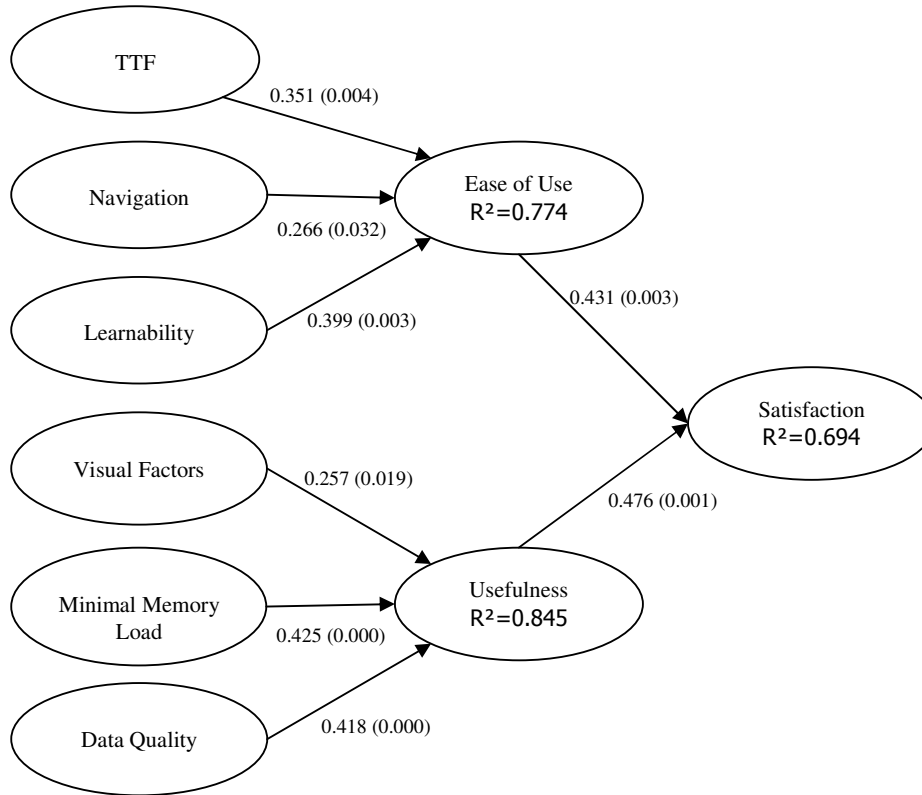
TTF

0.351 (0.004)

Navigation

Ease of Use
$R^2=0.774$

0.266 (0.032)

Learnability

0.399 (0.003)

0.431 (0.003)

Satisfaction
$R^2=0.694$

Visual Factors

0.257 (0.019)

0.476 (0.001)

Minimal Memory Load

Usefulness
$R^2=0.845$

0.425 (0.000)

Data Quality

0.418 (0.000)